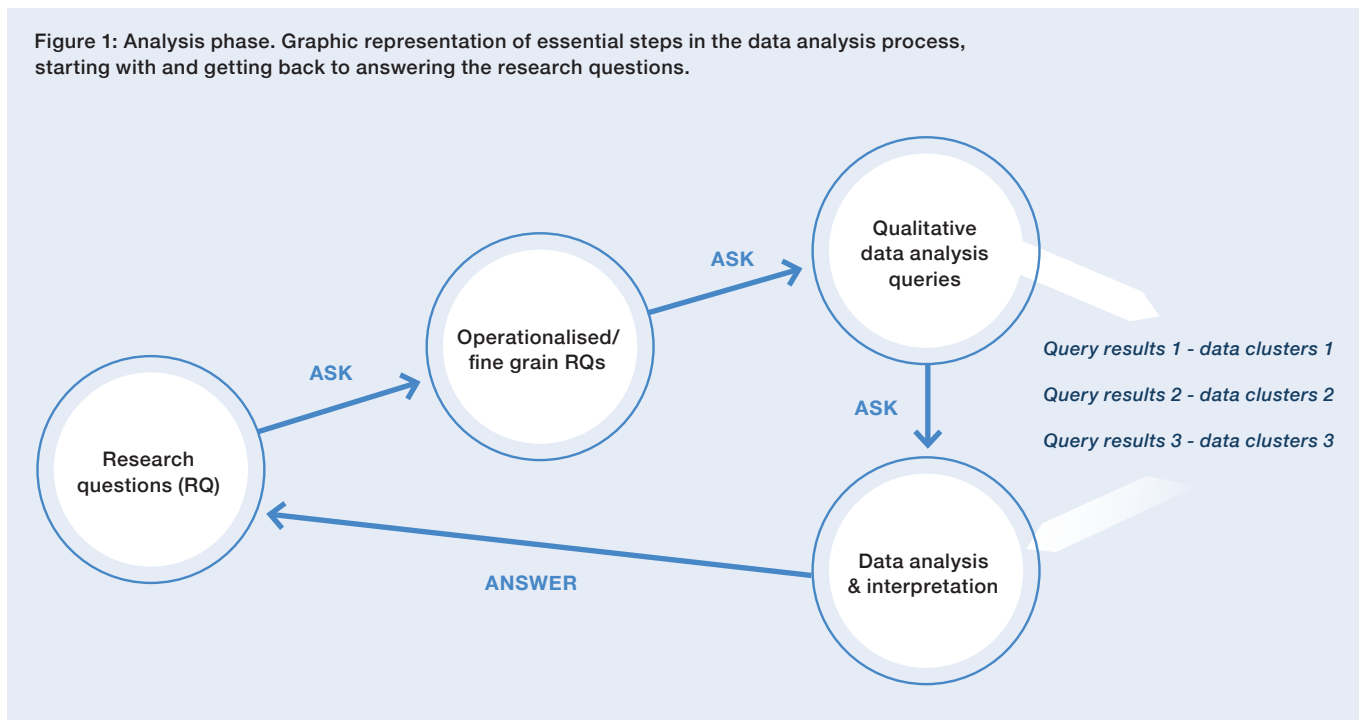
Figure 1: Analysis phase. Graphic representation of essential steps in the data analysis process, starting with and getting back to answering the research questions.

Research questions (RQ)

ASK

Operationalised/ fine grain RQs

ASK

Qualitative data analysis queries

Query results 1 - data clusters 1

Query results 2 - data clusters 2

Query results 3 - data clusters 3

ASK

Data analysis & interpretation

ANSWER